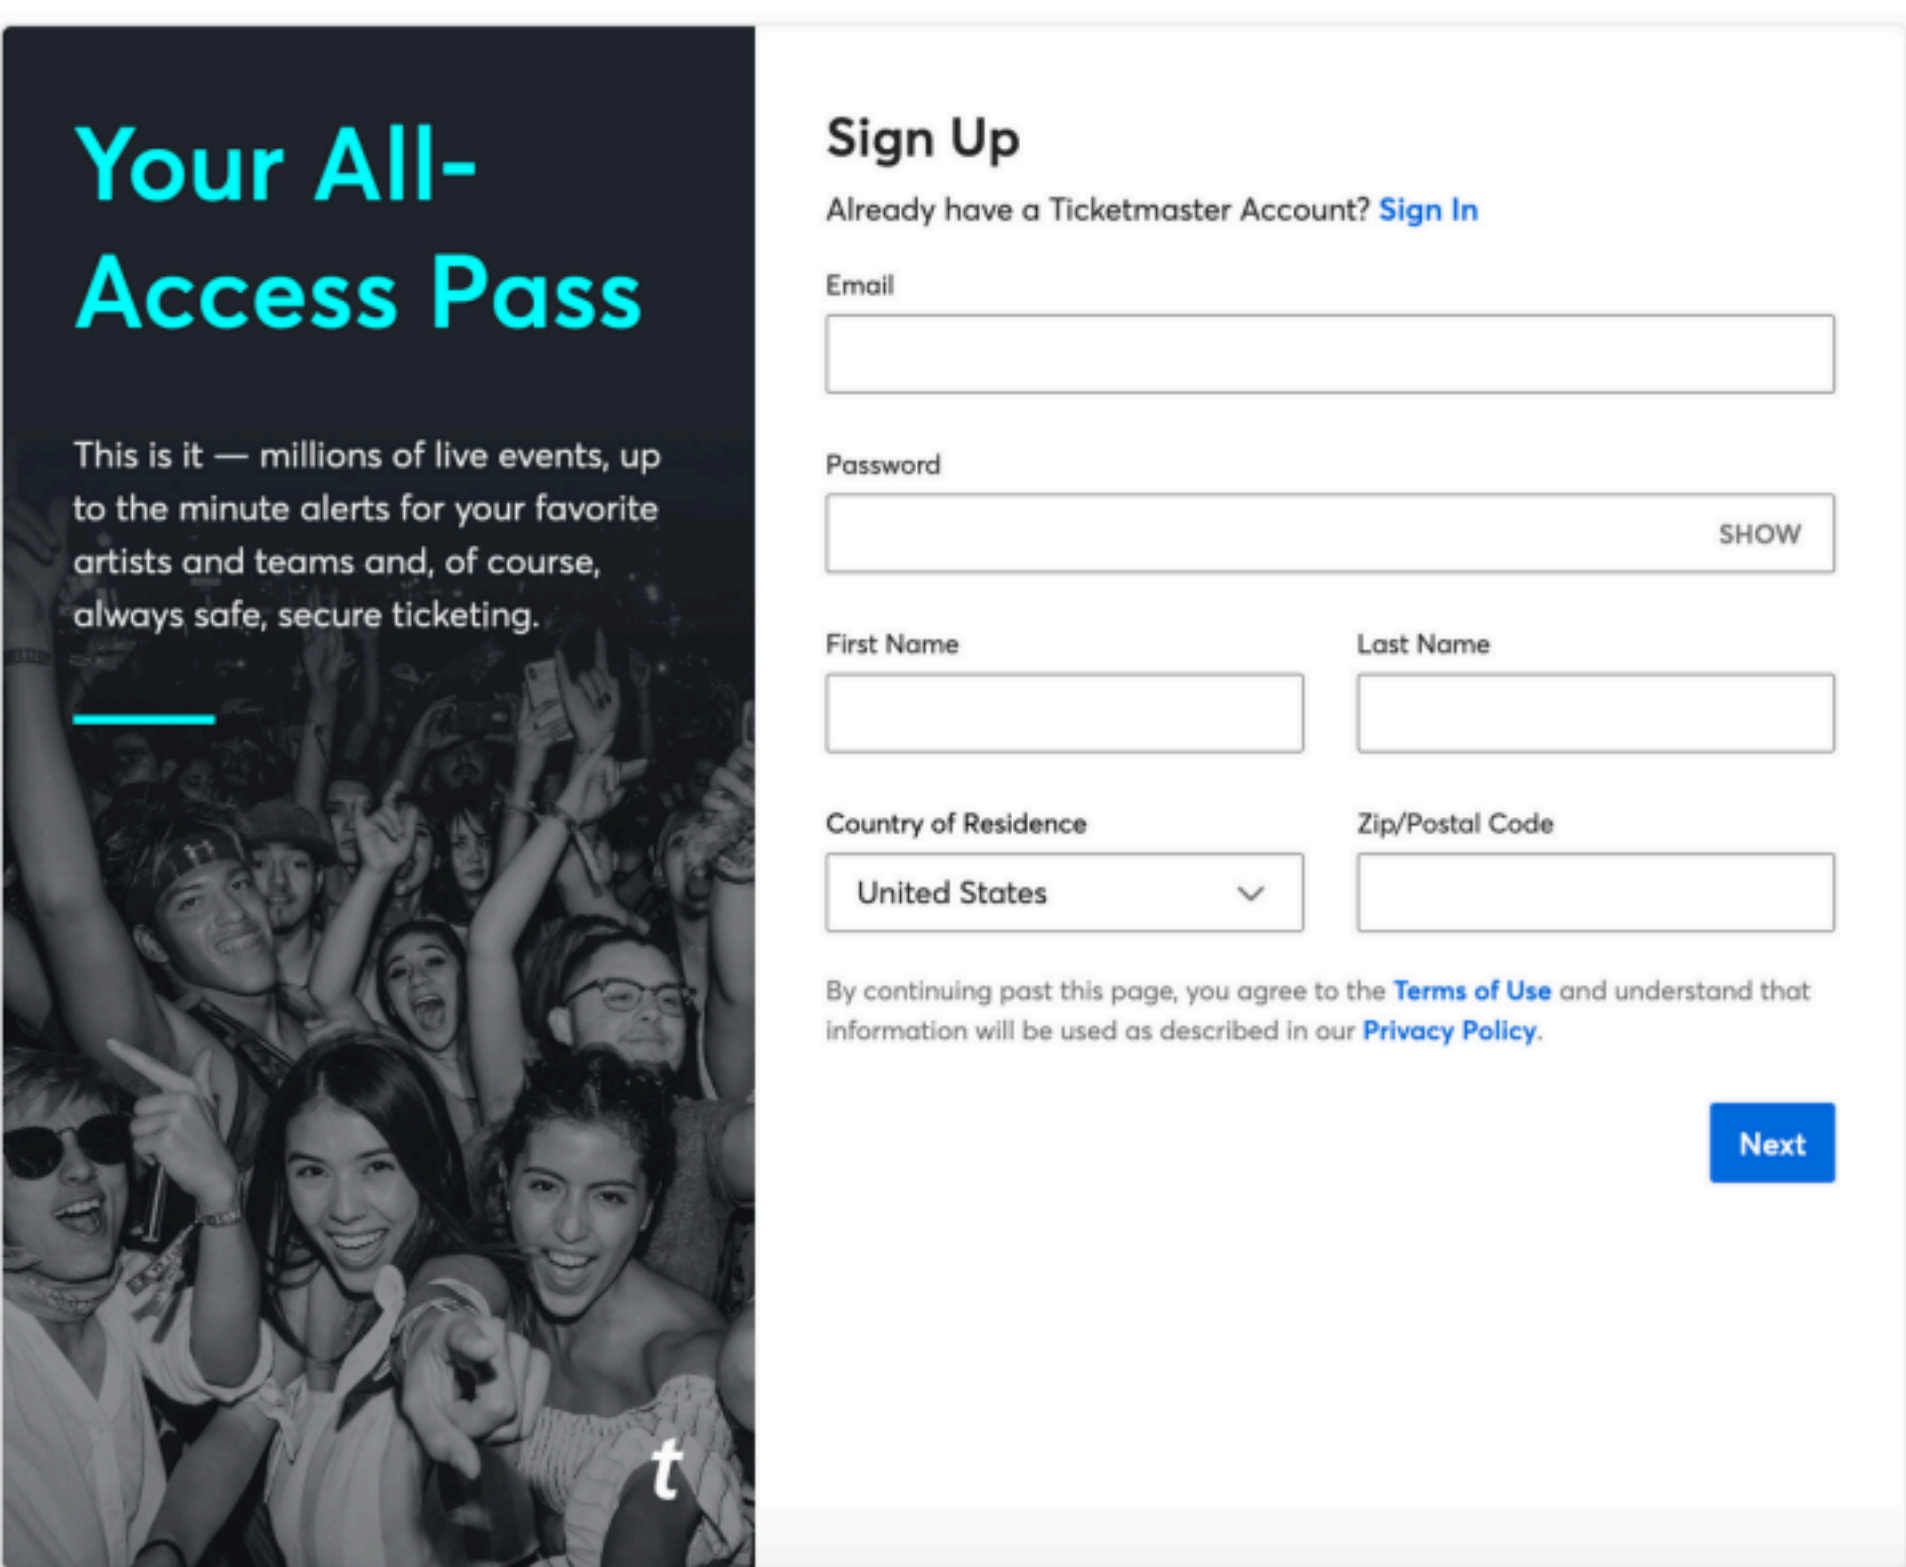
Your All-Access Pass

This is it — millions of live events, up to the minute alerts for your favorite artists and teams and, of course, always safe, secure ticketing.

t

Sign Up

Already have a Ticketmaster Account? Sign In

Email

Password

SHOW

First Name

Last Name

Country of Residence

United States

Zip/Postal Code

By continuing past this page, you agree to the Terms of Use and understand that information will be used as described in our Privacy Policy.

Next